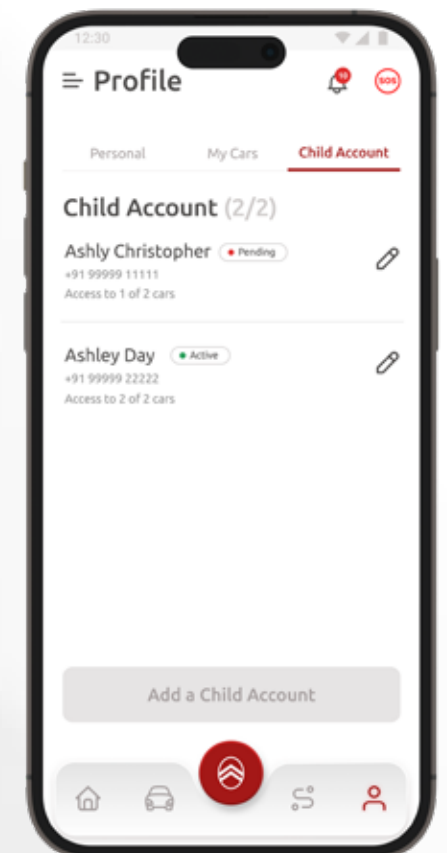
12:30

Profile

10

SOS

Personal My Cars Child Account

Child Account (2/2)

Ashly Christopher • Pending
+91 99999 11111
Access to 1 of 2 cars

Ashley Day • Active
+91 99999 22222
Access to 2 of 2 cars

Add a Child Account